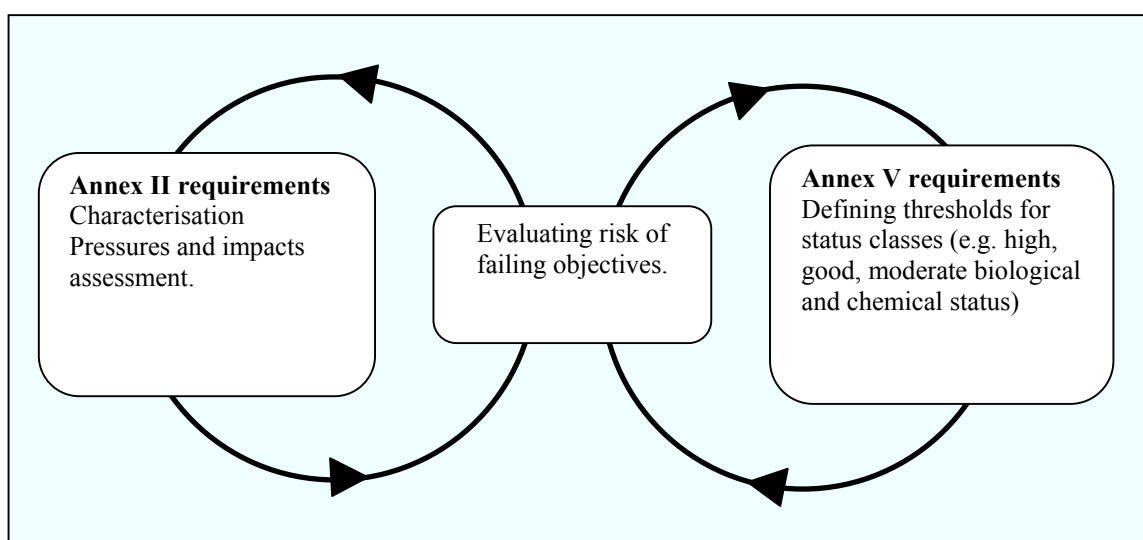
**Annex II requirements**
Characterisation
Pressures and impacts assessment.

Evaluating risk of failing objectives.

**Annex V requirements**
Defining thresholds for status classes (e.g. high, good, moderate biological and chemical status)